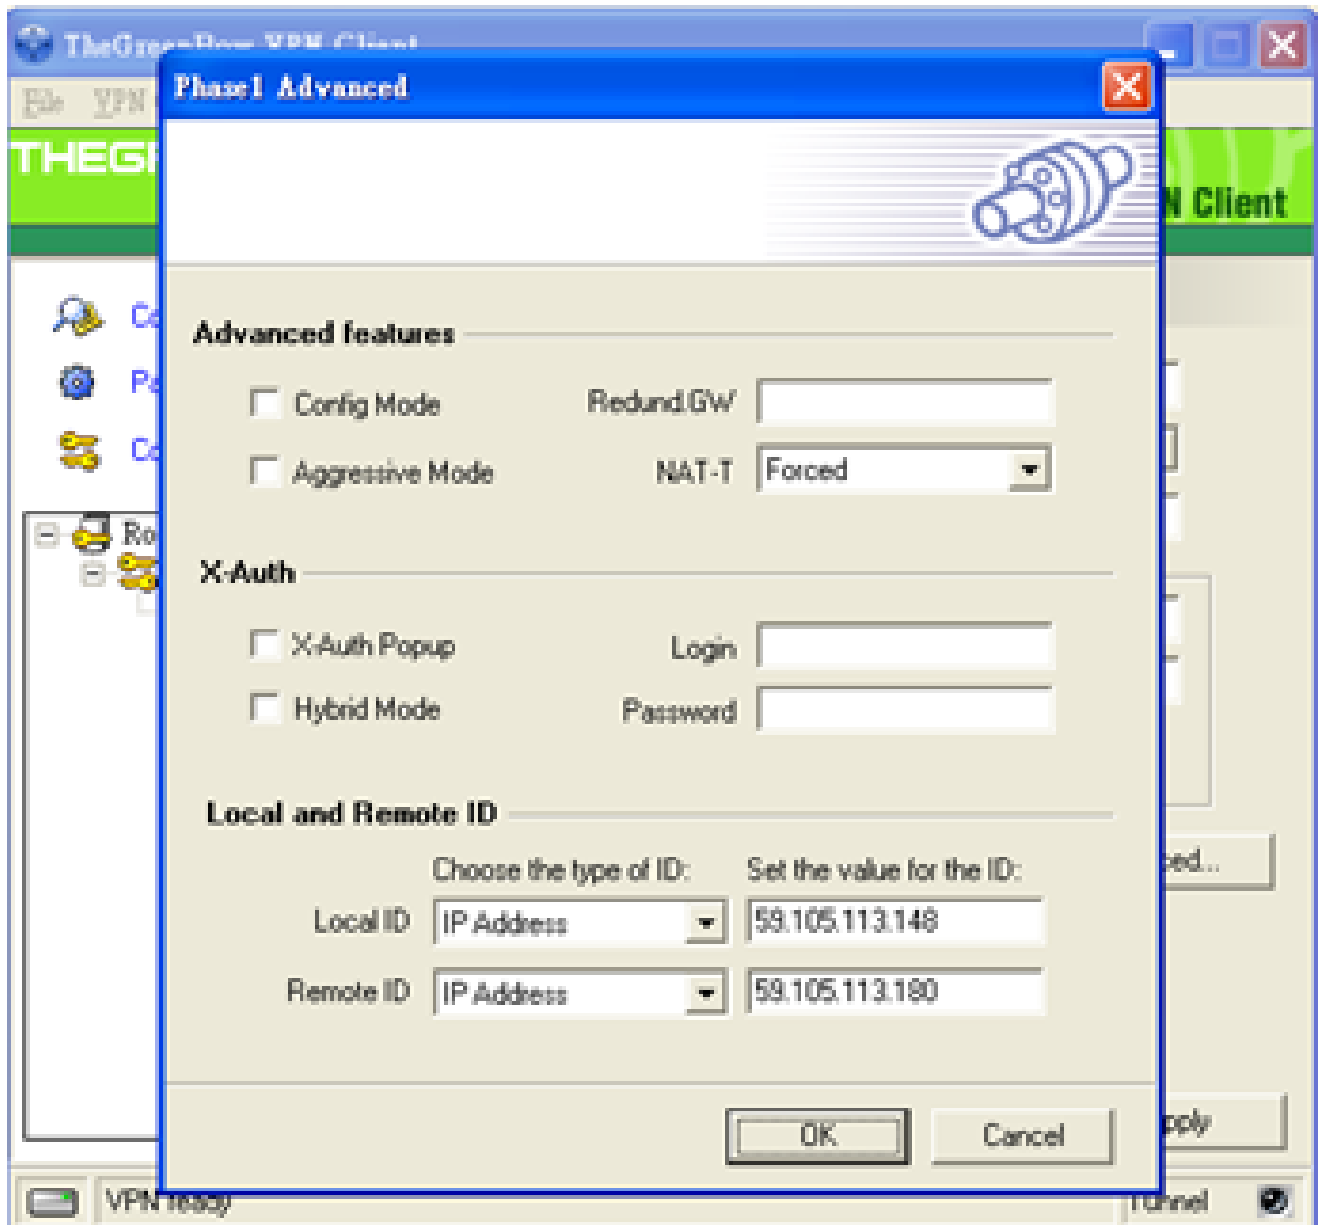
TheGreenBow VPN Client

File VPN

THEGR

N Client

Co

Pa

Co

Ro

Phase1 Advanced

Advanced features

Config Mode

Redund.GW

Aggressive Mode

NAT-T

Forced

X-Auth

X-Auth Popup

Login

Hybrid Mode

Password

Local and Remote ID

Choose the type of ID:

Set the value for the ID:

Local ID

IP Address

59.105.113.148

Remote ID

IP Address

59.105.113.180

OK

Cancel

ed...

pply

VPN ready

Tunnel